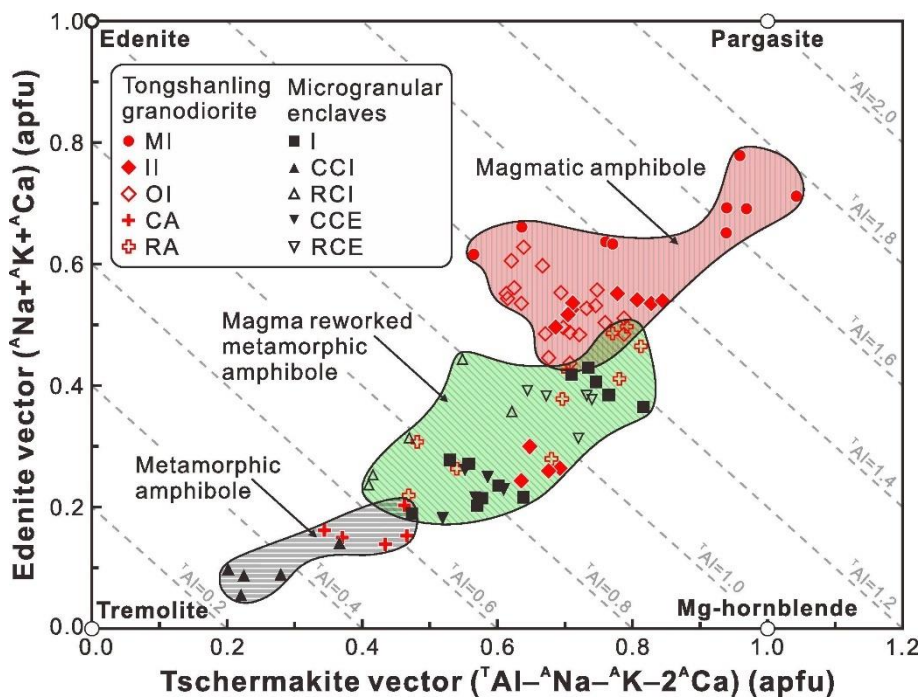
Edenite

Pargasite

Tremolite

Mg-hornblende

Tongshanling granodiorite
MI
II
OI
CA
RA

Microgranular enclaves
I
CCI
RCI
CCE
RCE

Magmatic amphibole

Magma reworked metamorphic amphibole

Metamorphic amphibole

$^{T}Al=2.0$
$^{T}Al=1.8$
$^{T}Al=1.6$
$^{T}Al=1.4$
$^{T}Al=1.2$
$^{T}Al=1.0$
$^{T}Al=0.8$
$^{T}Al=0.6$
$^{T}Al=0.4$
$^{T}Al=0.2$

Edenite vector ($^{A}Na+^{A}K+^{A}Ca$) (apfu)

0.0
0.2
0.4
0.6
0.8
1.0

0.0
0.2
0.4
0.6
0.8
1.0
1.2

Tschermakite vector ($^{T}Al-^{A}Na-^{A}K-2^{A}Ca$) (apfu)